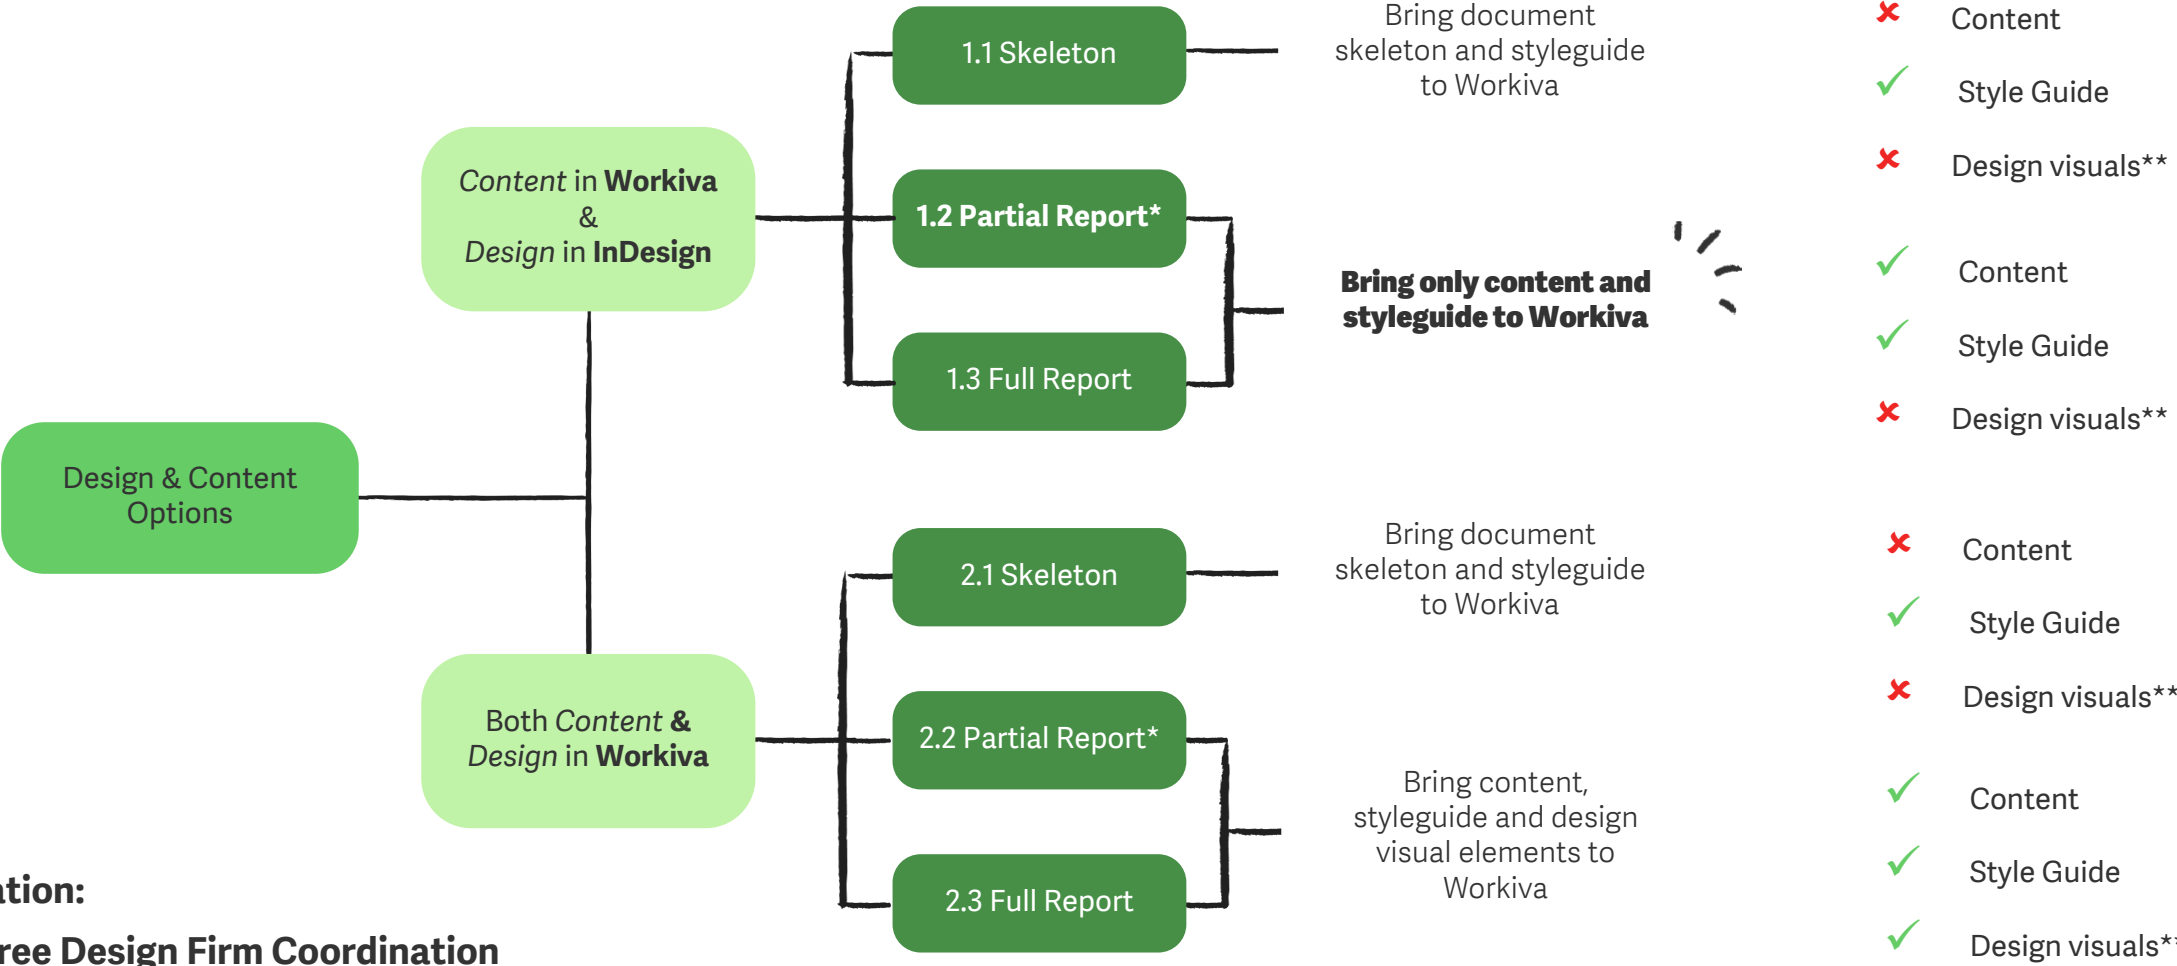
Design & Content Options

Content in Workiva & Design in InDesign

1.1 Skeleton

1.2 Partial Report*

1.3 Full Report

Both Content & Design in Workiva

2.1 Skeleton

2.2 Partial Report*

2.3 Full Report

Bring document skeleton and styleguide to Workiva

Bring only content and styleguide to Workiva

Bring document skeleton and styleguide to Workiva

Bring content, styleguide and design visual elements to Workiva

Content
Style Guide
Design visuals**

Content
Style Guide
Design visuals**

Content
Style Guide
Design visuals**

Content
Style Guide
Design visuals*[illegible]

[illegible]tion:
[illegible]ree Design Firm Coordination